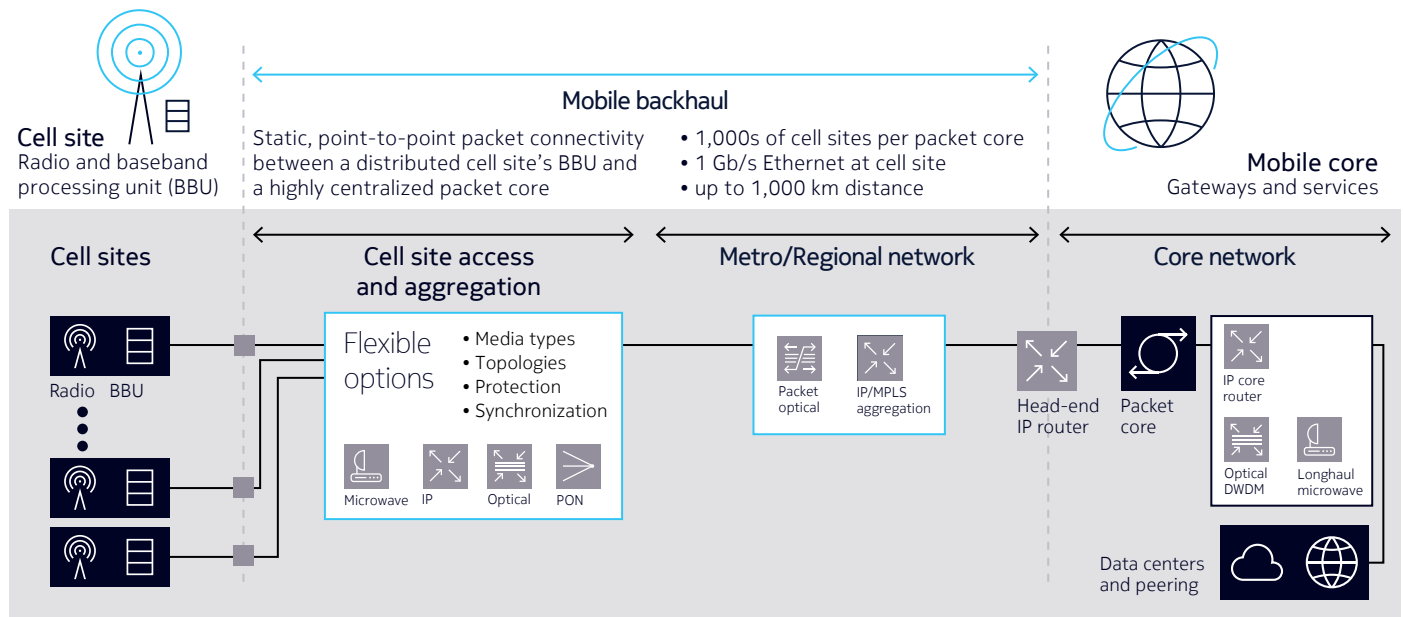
Mobile backhaul

Cell site
Radio and baseband processing unit (BBU)

Static, point-to-point packet connectivity between a distributed cell site's BBU and a highly centralized packet core

• 1,000s of cell sites per packet core
• 1 Gb/s Ethernet at cell site
• up to 1,000 km distance

Mobile core
Gateways and services

Cell sites

Cell site access and aggregation

Metro/Regional network

Core network

Radio BBU

Flexible options

• Media types
• Topologies
• Protection
• Synchronization

Microwave IP Optical PON

Packet optical

IP/MPLS aggregation

Head-end IP router

Packet core

IP core router

Optical DWDM

Longhaul microwave

Data centers and peering